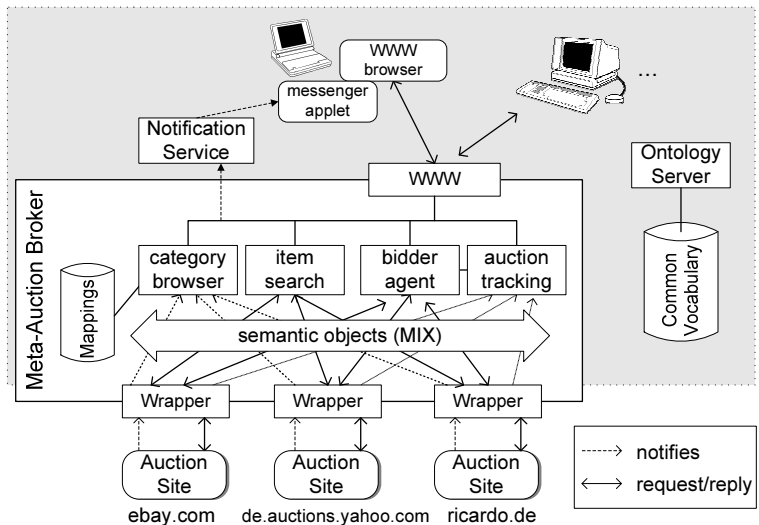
WWW browser

messenger applet

...

Notification Service

WWW

Ontology Server

Meta-Auction Broker

Mappings

category browser

item search

bidder agent

auction tracking

Common Vocabulary

semantic objects (MIX)

Wrapper

Wrapper

Wrapper

Auction Site

Auction Site

Auction Site

notifies

request/reply

ebay.com

de.auctions.yahoo.com

ricardo.de